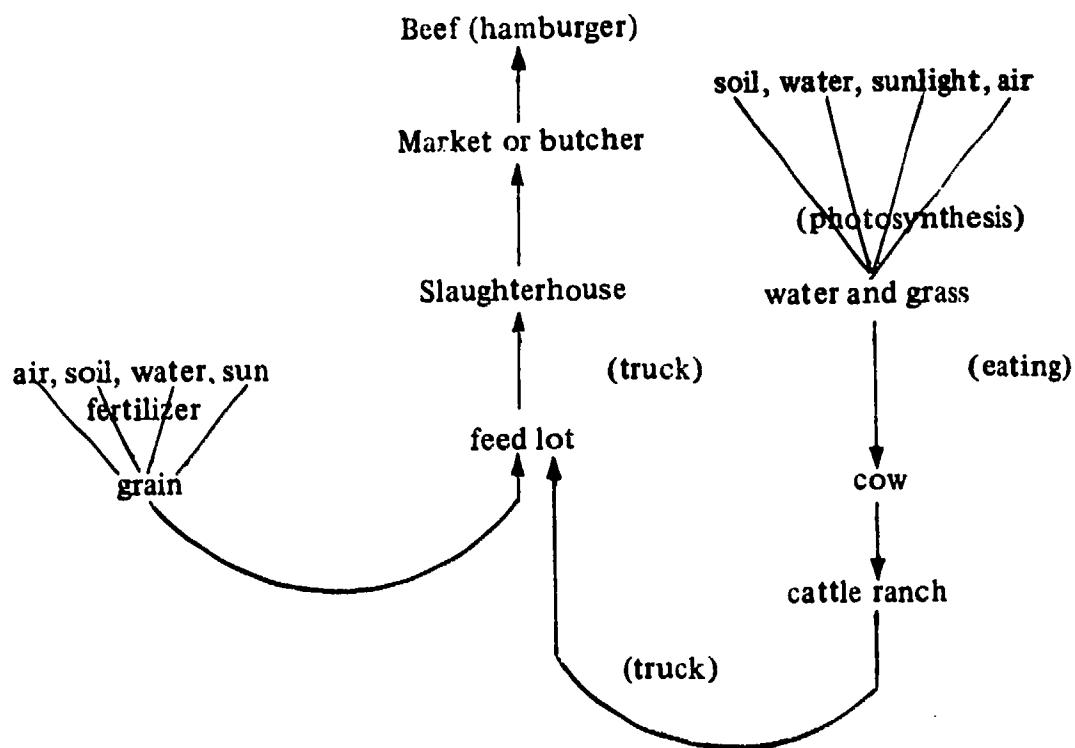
Beef (hamburger)

Market or butcher

Slaughterhouse

soil, water, sunlight, air

(photosynthesis)

water and grass

(truck)

(eating)

air, soil, water, sun
fertilizer

grain

feed lot

cow

cattle ranch

(truck)